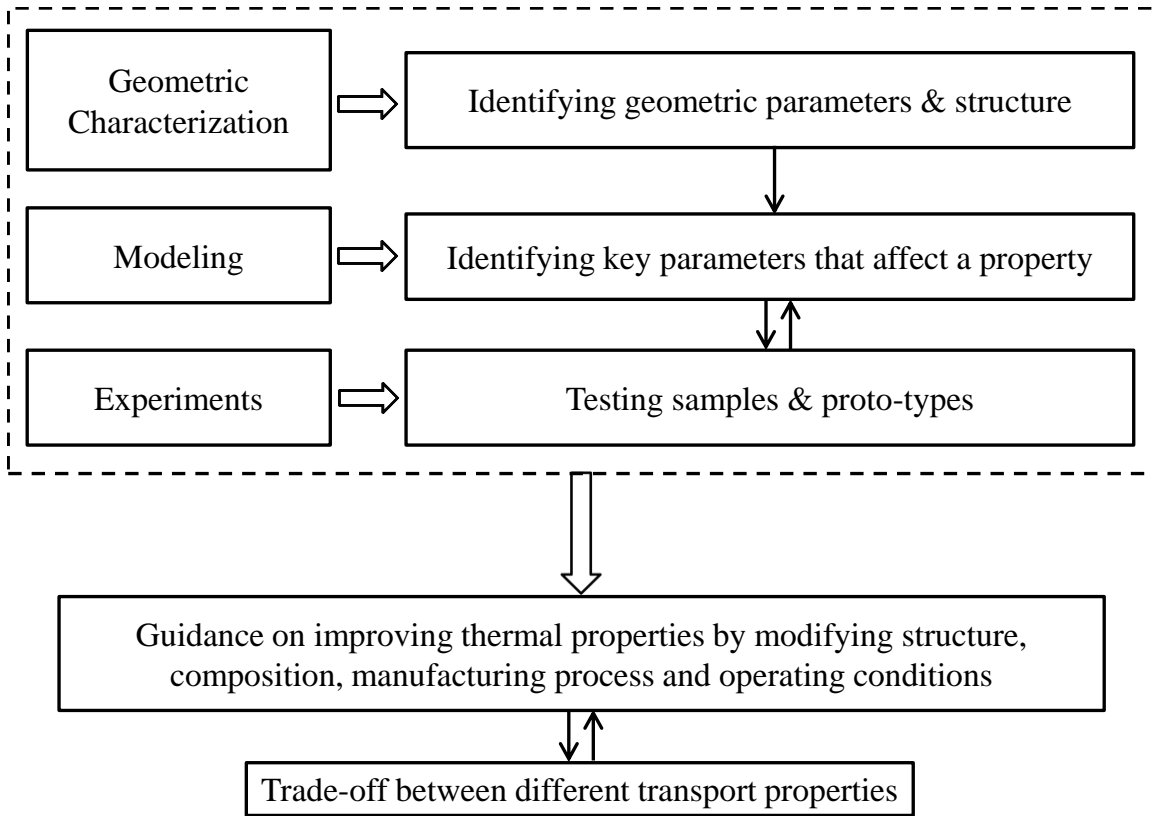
Geometric Characterization

Identifying geometric parameters & structure

Modeling

Identifying key parameters that affect a property

Experiments

Testing samples & proto-types

Guidance on improving thermal properties by modifying structure, composition, manufacturing process and operating conditions

Trade-off between different transport properties